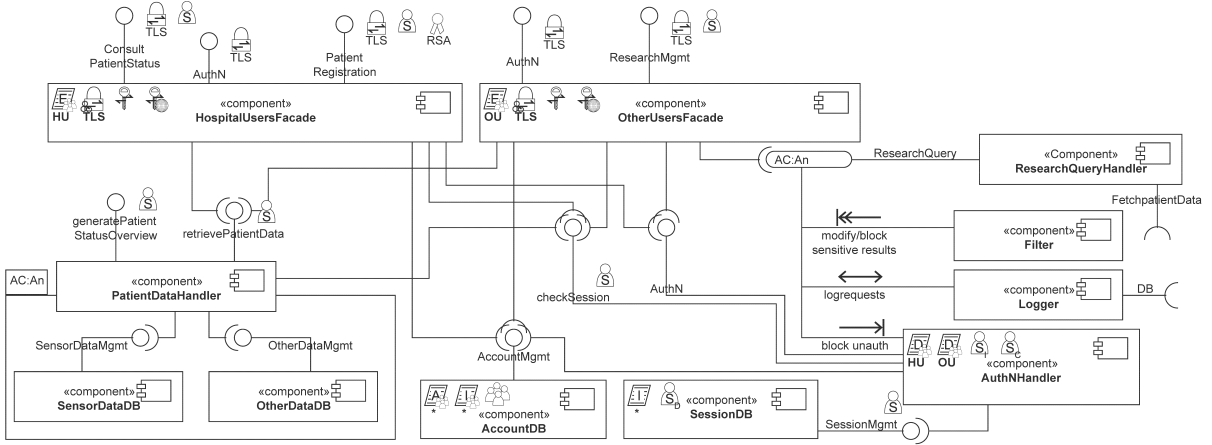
Consult PatientStatus
TLS
S
AuthN
TLS
Patient Registration
TLS
S
RSA
AuthN
TLS
ResearchMgmt
TLS
S

HU
TLS
«component»
HospitalUsersFacade

OU
TLS
«component»
OtherUsersFacade

AC:An
ResearchQuery
«Component»
ResearchQueryHandler
FetchpatientData

generatePatient StatusOverview
S
retrievePatientData
S

modify/block sensitive results
«component»
Filter

AC:An
«component»
PatientDataHandler
S
checkSession
AuthN
logrequests
«component»
Logger
DB

SensorDataMgmt
OtherDataMgmt
AccountMgmt
block unauth
HU
OU
S
S
«component»
AuthNHandler

«component»
SensorDataDB
«component»
OtherDataDB

*
*
«component»
AccountDB
*
S
«component»
SessionDB
S
SessionMgmt